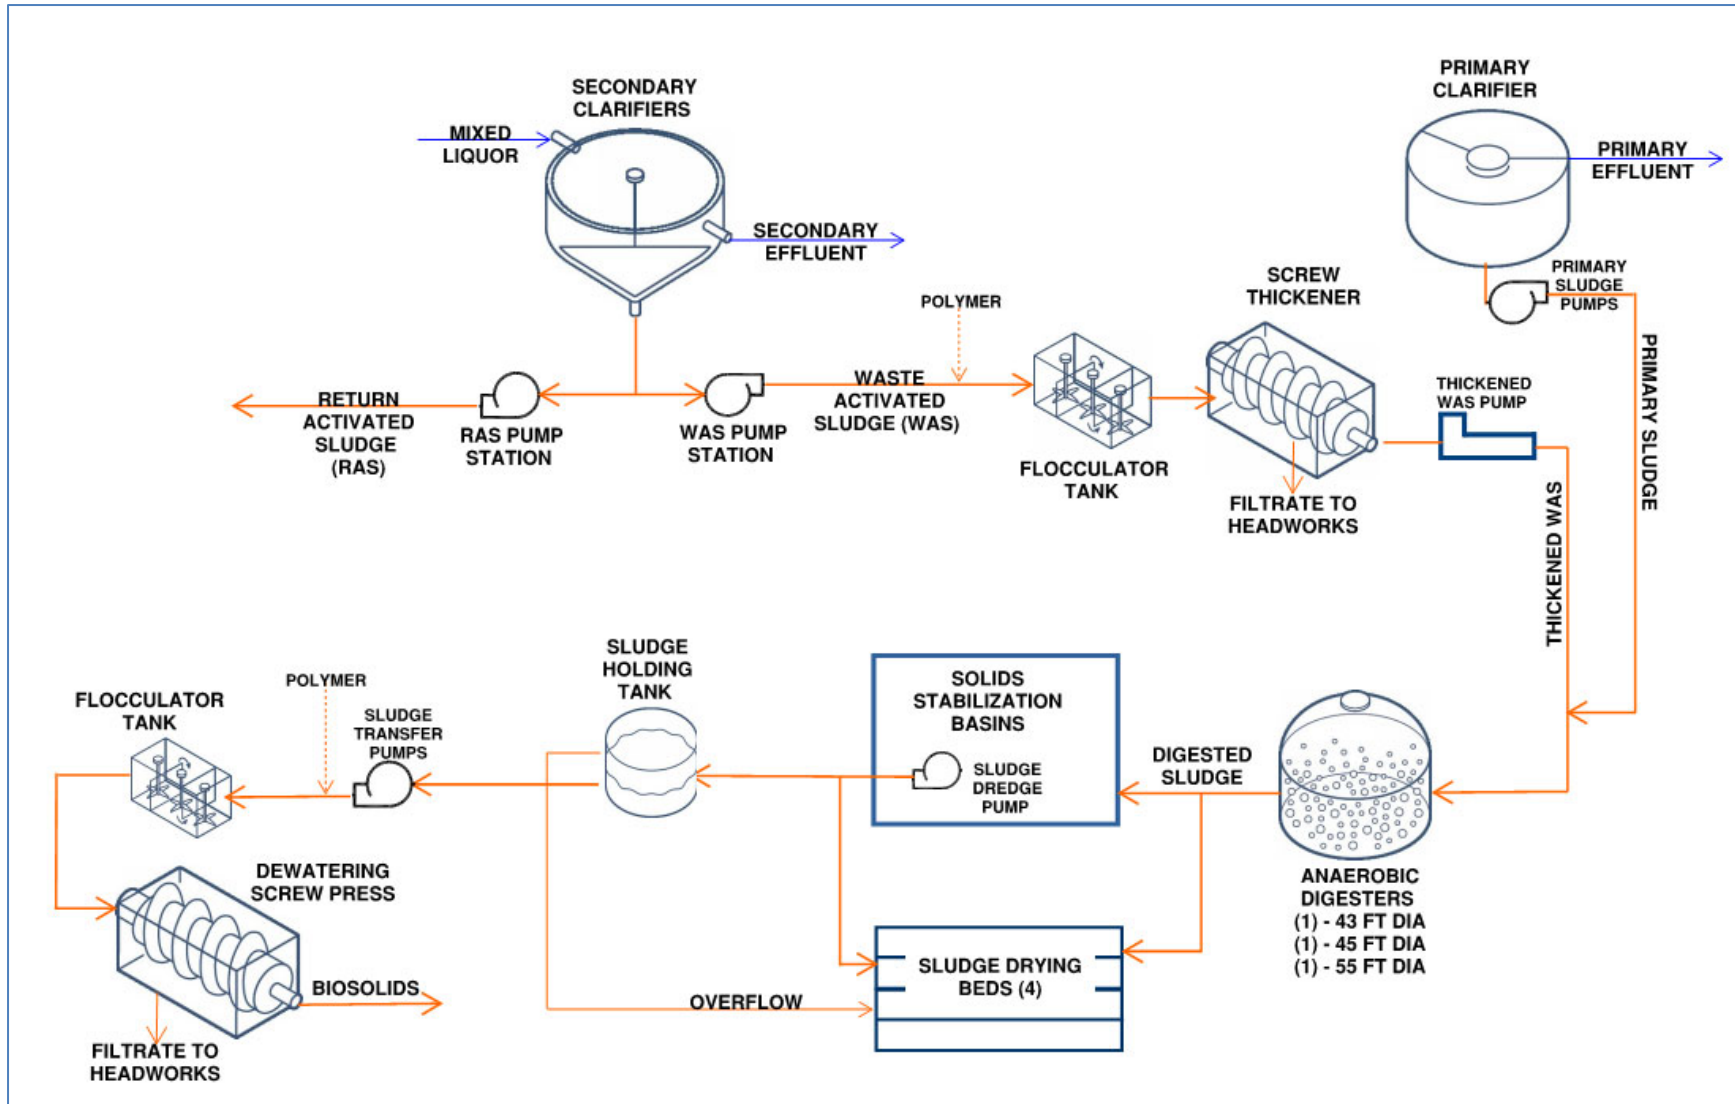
SECONDARY CLARIFIERS

MIXED LIQUOR

SECONDARY EFFLUENT

PRIMARY CLARIFIER

PRIMARY EFFLUENT

PRIMARY SLUDGE PUMPS

POLYMER

SCREW THICKENER

RETURN ACTIVATED SLUDGE (RAS)

RAS PUMP STATION

WAS PUMP STATION

WASTE ACTIVATED SLUDGE (WAS)

FLOCCULATOR TANK

THICKENED WAS PUMP

FILTRATE TO HEADWORKS

PRIMARY SLUDGE

THICKENED WAS

FLOCCULATOR TANK

POLYMER

SLUDGE TRANSFER PUMPS

SLUDGE HOLDING TANK

SOLIDS STABILIZATION BASINS

SLUDGE DREDGE PUMP

DIGESTED SLUDGE

ANAEROBIC DIGESTERS
(1) - 43 FT DIA
(1) - 45 FT DIA
(1) - 55 FT DIA

DEWATERING SCREW PRESS

BIOSOLIDS

OVERFLOW

SLUDGE DRYING BEDS (4)

FILTRATE TO HEADWORKS